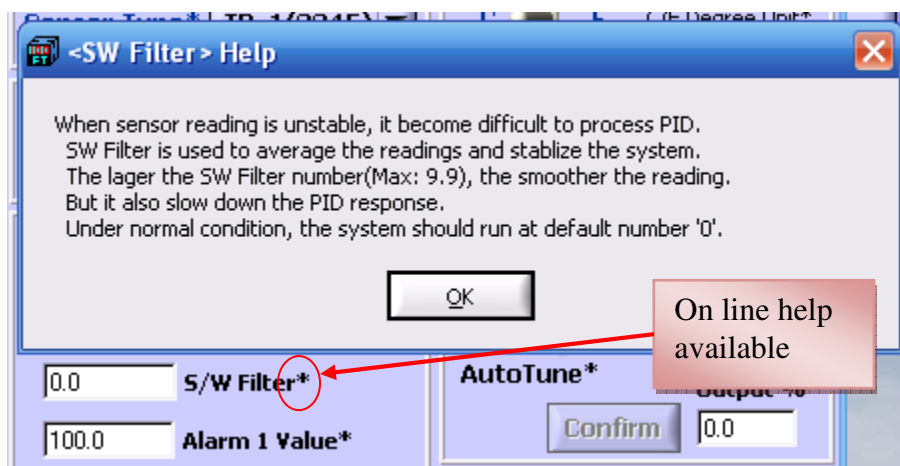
<SW Filter> Help

When sensor reading is unstable, it become difficult to process PID.
SW Filter is used to average the readings and stablize the system.
The lager the SW Filter number(Max: 9.9), the smoother the reading.
But it also slow down the PID response.
Under normal condition, the system should run at default number '0'.

OK

On line help available

0.0
S/W Filter*
AutoTune*
Output %
Confirm
0.0
100.0
Alarm 1 Value*